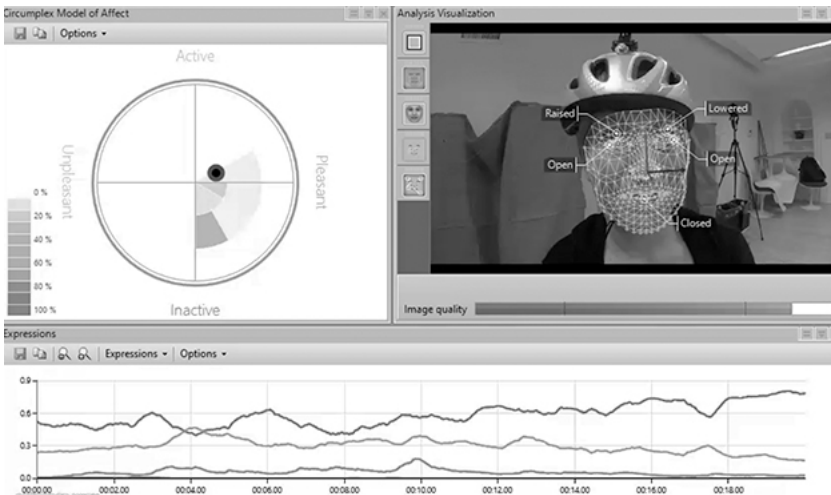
Circumplex Model of Affect

Options ▾

Active

Unpleasant

Pleasant

Inactive

0 %
20 %
40 %
60 %
80 %
100 %

Analysis Visualization

Raised
Lowered
Open
Open
Closed

Image quality

Expressions

Expressions ▾ | Options ▾

0.9
0.6
0.3
0.0

00:00:00
00:02:00
00:04:00
00:06:00
00:08:00
00:10:00
00:12:00
00:14:00
00:16:00
00:18:00